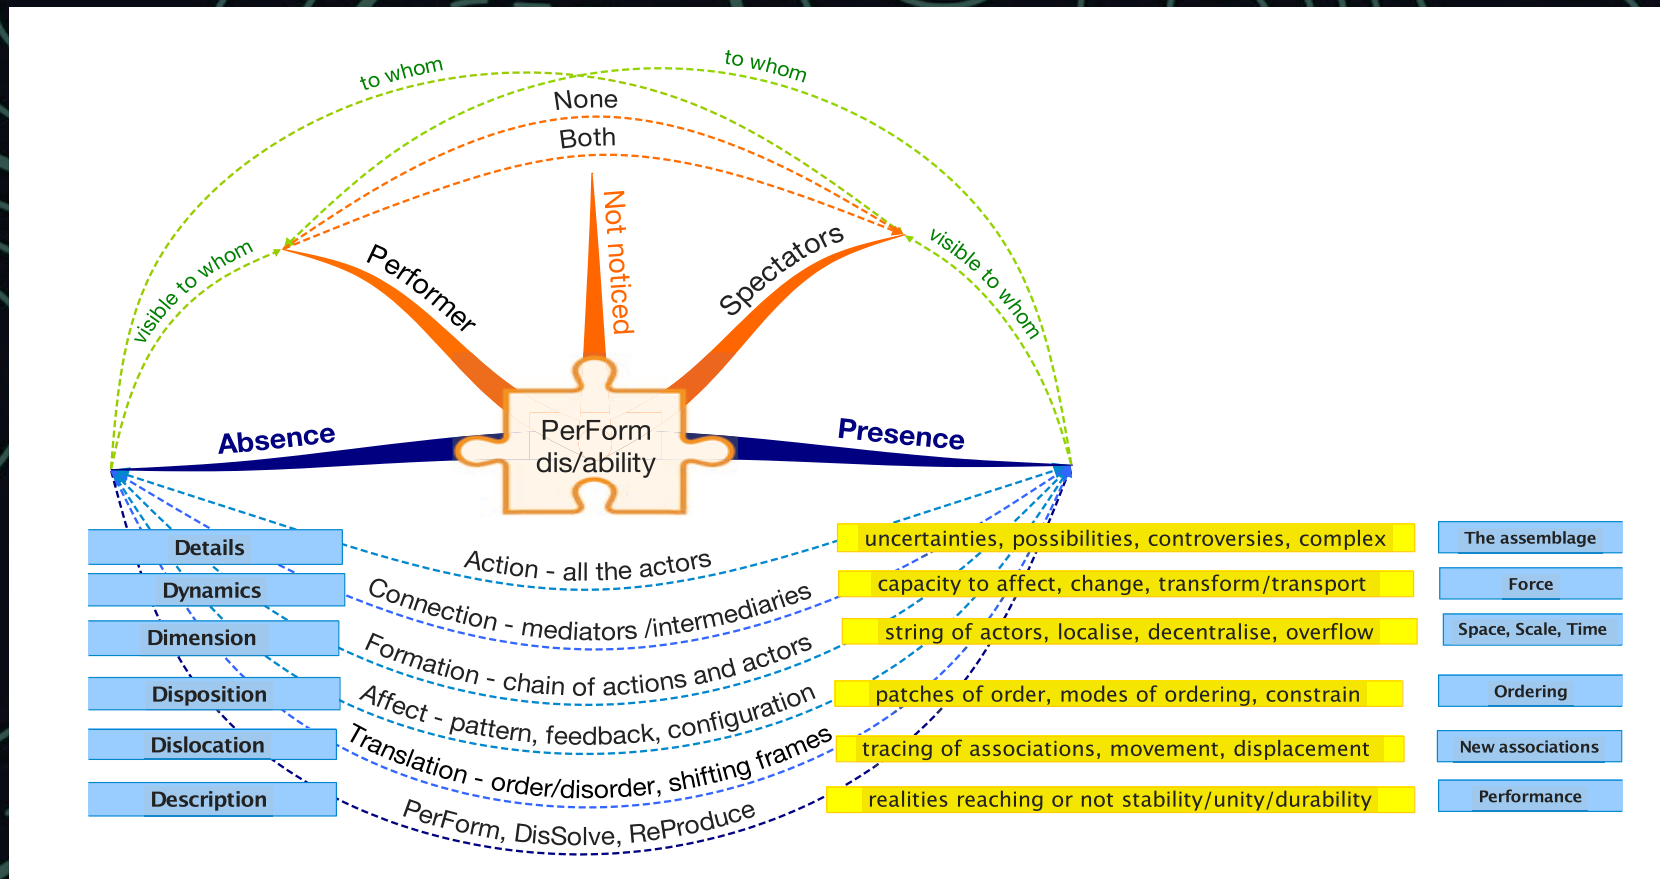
to whom
to whom
None
Both
visible to whom
Performer
Not noticed
Spectators
visible to whom
Absence
PerForm dis/ability
Presence

Details
Dynamics
Dimension
Disposition
Dislocation
Description

Action - all the actors
Connection - mediators /intermediaries
Formation - chain of actions and actors
Affect - pattern, feedback, configuration
Translation - order/disorder, shifting frames
PerForm, DisSolve, ReProduce

uncertainties, possibilities, controversies, complex
capacity to affect, change, transform/transport
string of actors, localise, decentralise, overflow
patches of order, modes of ordering, constrain
tracing of associations, movement, displacement
realities reaching or not stability/unity/durability

The assemblage
Force
Space, Scale, Time
Ordering
New associations
Performance